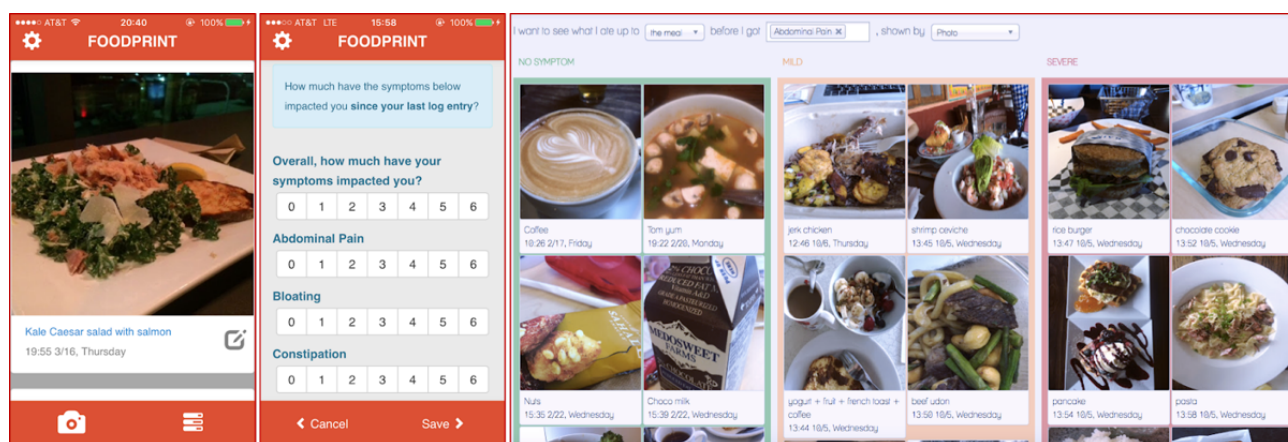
●●●●○ AT&T 20:40 100%

FOODPRINT

Kale Caesar salad with salmon
19:55 3/16, Thursday

●●●○○ AT&T LTE 15:58 100%

FOODPRINT

How much have the symptoms below impacted you **since your last log entry**?

**Overall, how much have your symptoms impacted you?**

| 0 | 1 | 2 | 3 | 4 | 5 | 6 |
|---|---|---|---|---|---|---|

**Abdominal Pain**

| 0 | 1 | 2 | 3 | 4 | 5 | 6 |
|---|---|---|---|---|---|---|

**Bloating**

| 0 | 1 | 2 | 3 | 4 | 5 | 6 |
|---|---|---|---|---|---|---|

**Constipation**

| 0 | 1 | 2 | 3 | 4 | 5 | 6 |
|---|---|---|---|---|---|---|

< Cancel Save >

I want to see what I ate up to the meal before I got Abdominal Pain ✖ , shown by Photo

NO SYMPTOM

Coffee
10:26 2/17, Friday

Tom yum
19:22 2/20, Monday

Nuts
15:35 2/22, Wednesday

Choco milk
15:39 2/22, Wednesday

MILD

jerk chicken
12:46 10/5, Thursday

shrimp ceviche
13:45 10/5, Wednesday

yogurt + fruit + french toast + coffee
13:44 10/5, Wednesday

beef udon
13:50 10/5, Wednesday

SEVERE

rice burger
13:47 10/5, Wednesday

chocolate cookie
13:52 10/5, Wednesday

pancake
13:54 10/5, Wednesday

pasta
13:58 10/5, Wednesday